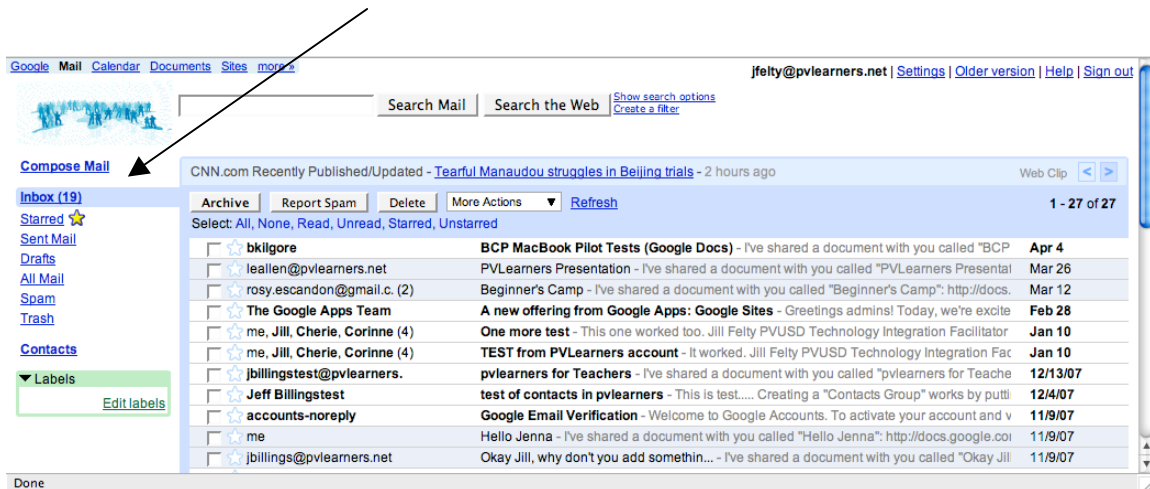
Google Mail Calendar Documents Sites more »

jfelty@pvlearners.net | Settings | Older version | Help | Sign out

Search Mail Search the Web Show search options Create a filter

Compose Mail

Inbox (19)
Starred
Sent Mail
Drafts
All Mail
Spam
Trash

Contacts

Labels
Edit labels

CNN.com Recently Published/Updated - Tearful Manaudou struggles in Beijing trials - 2 hours ago

Web Clip

Archive Report Spam Delete More Actions Refresh

1 - 27 of 27

Select: All, None, Read, Unread, Starred, Unstarred

| | | |
|---|---|---|
| bkilgore | BCP MacBook Pilot Tests (Google Docs) - I've shared a document with you called "BCP | Apr 4 |
| leallen@pvlearners.net | PVLearners Presentation - I've shared a document with you called "PVLearners Presentat | Mar 26 |
| rosy.escandon@gmail.c. (2) | Beginner's Camp - I've shared a document with you called "Beginner's Camp": http://docs. | Mar 12 |
| The Google Apps Team | A new offering from Google Apps: Google Sites - Greetings admins! Today, we're excite | Feb 28 |
| me, Jill, Cherie, Corinne (4) | One more test - This one worked too. Jill Felty PVUSD Technology Integration Facilitator | Jan 10 |
| me, Jill, Cherie, Corinne (4) | TEST from PVLearners account - It worked. Jill Felty PVUSD Technology Integration Fac | Jan 10 |
| jbillingstest@pvlearners. | pvlearners for Teachers - I've shared a document with you called "pvlearners for Teache | 12/13/07 |
| Jeff Billingstest | test of contacts in pvlearners - This is test..... Creating a "Contacts Group" works by putti | 12/4/07 |
| accounts-noreply | Google Email Verification - Welcome to Google Accounts. To activate your account and v | 11/9/07 |
| me | Hello Jenna - I've shared a document with you called "Hello Jenna": http://docs.google.co | 11/9/07 |
| jbillings@pvlearners.net | Okay Jill, why don't you add somethin... - I've shared a document with you called "Okay Jil | 11/9/07 |

Done